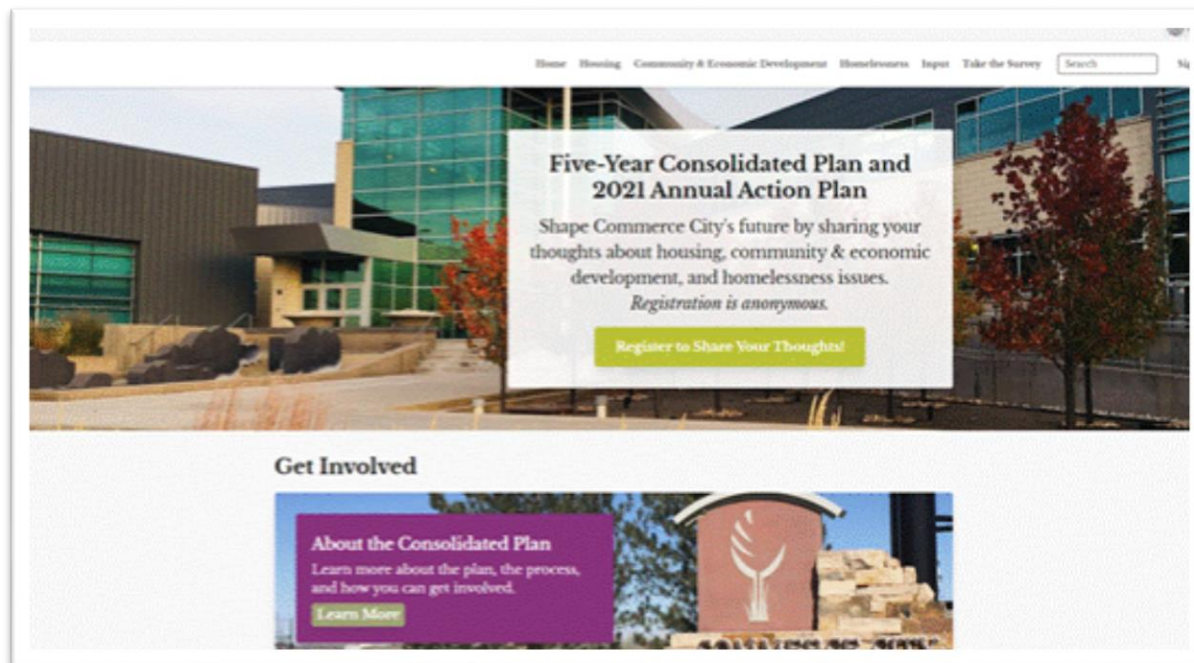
Home Housing Community & Economic Development Homelessness Input Take the Survey Search Si

Five-Year Consolidated Plan and 2021 Annual Action Plan

Shape Commerce City's future by sharing your thoughts about housing, community & economic development, and homelessness issues. *Registration is anonymous.*

Register to Share Your Thoughts!

Get Involved

About the Consolidated Plan

Learn more about the plan, the process, and how you can get involved.

Learn More